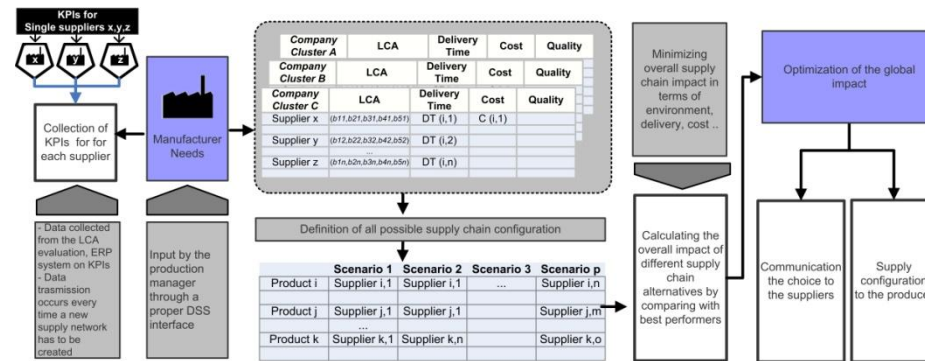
KPIs for Single suppliers x,y,z

x y z

Collection of KPIs for for each supplier

Manufacturer Needs

- Data collected from the LCA evaluation, ERP system on KPIs
- Data trasmission occurs every time a new supply network has to be created

Input by the production manager through a proper DSS interface

| Company Cluster A | LCA | Delivery Time | Cost | Quality |
|---|---|---|---|---|

| Company Cluster B | LCA | Delivery Time | Cost | Quality |
|---|---|---|---|---|

| Company Cluster C | LCA | Delivery Time | Cost | Quality |
|---|---|---|---|---|
| Supplier x | (b11,b21,b31,b41,b51) | DT (i,1) | C (i,1) | |
| Supplier y | (b12,b22,b32,b42,b52) | DT (i,2) | | |
| ... | | | | |
| Supplier z | (b1n,b2n,b3n,b4n,b5n) | DT (i,n) | | |

Definition of all possible supply chain configuration

| | Scenario 1 | Scenario 2 | Scenario 3 | Scenario p |
|---|---|---|---|---|
| Product i | Supplier i,1 | Supplier i,1 | ... | Supplier i,n |
| Product j | Supplier j,1 | Supplier j,1 | | Supplier j,m |
| ... | | | | |
| Product k | Supplier k,1 | Supplier k,n | | Supplier k,o |

Minimizing overall supply chain impact in terms of environment, delivery, cost ..

Calculating the overall impact of different supply chain alternatives by comparing with best performers

Optimization of the global impact

Communication the choice to the suppliers

Supply configuration to the produce